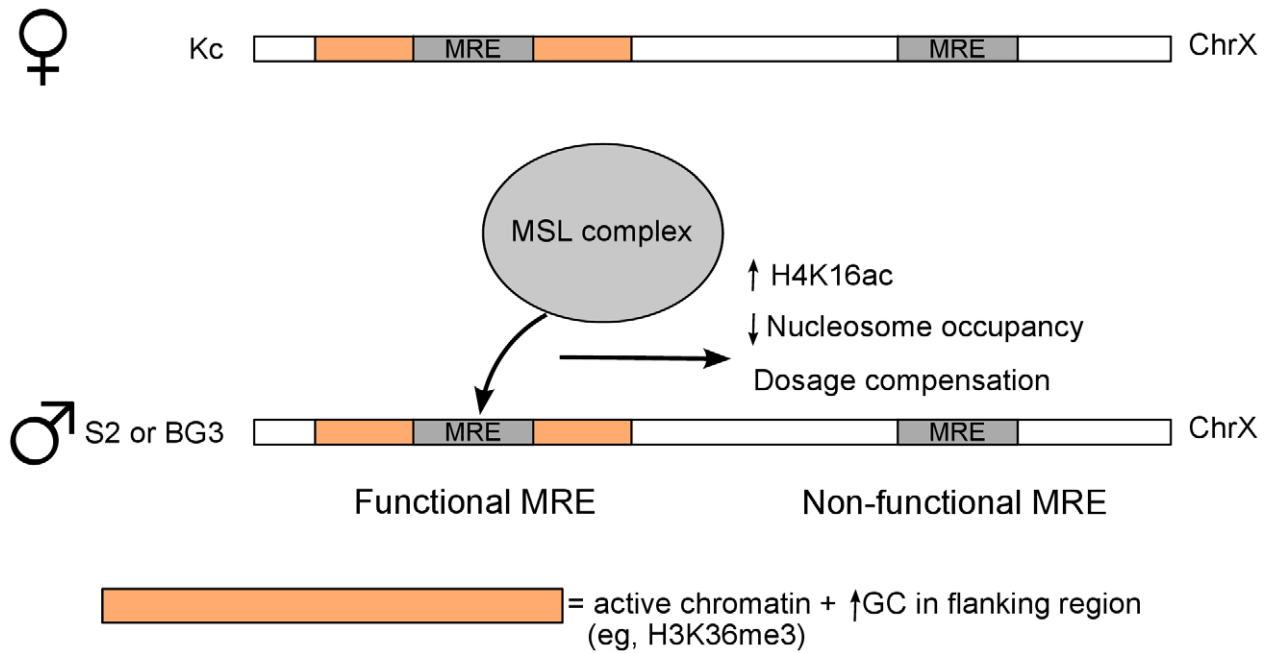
♀ Kc MRE MRE ChrX

MSL complex

↑ H4K16ac
↓ Nucleosome occupancy
Dosage compensation

♂ S2 or BG3 MRE MRE ChrX

Functional MRE

Non-functional MRE

= active chromatin + ↑GC in flanking region (eg, H3K36me3)